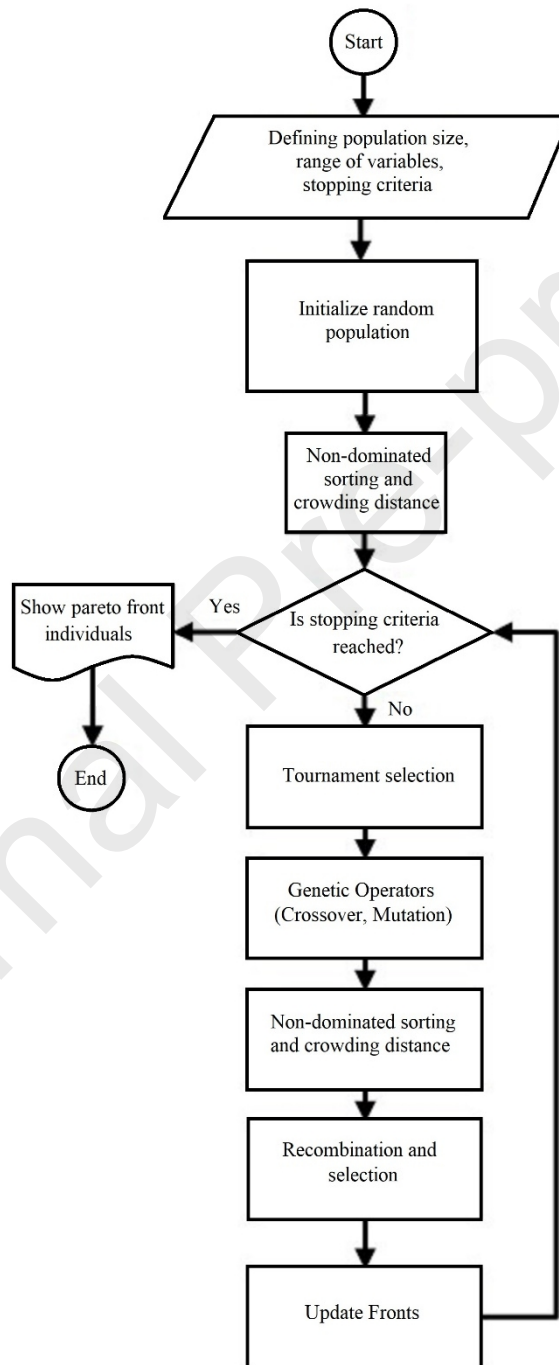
Start

Defining population size, range of variables, stopping criteria

Initialize random population

Non-dominated sorting and crowding distance

Is stopping criteria reached?

Yes

Show pareto front individuals

End

No

Tournament selection

Genetic Operators (Crossover, Mutation)

Non-dominated sorting and crowding distance

Recombination and selection

Update Fronts

Journal Pre-proof